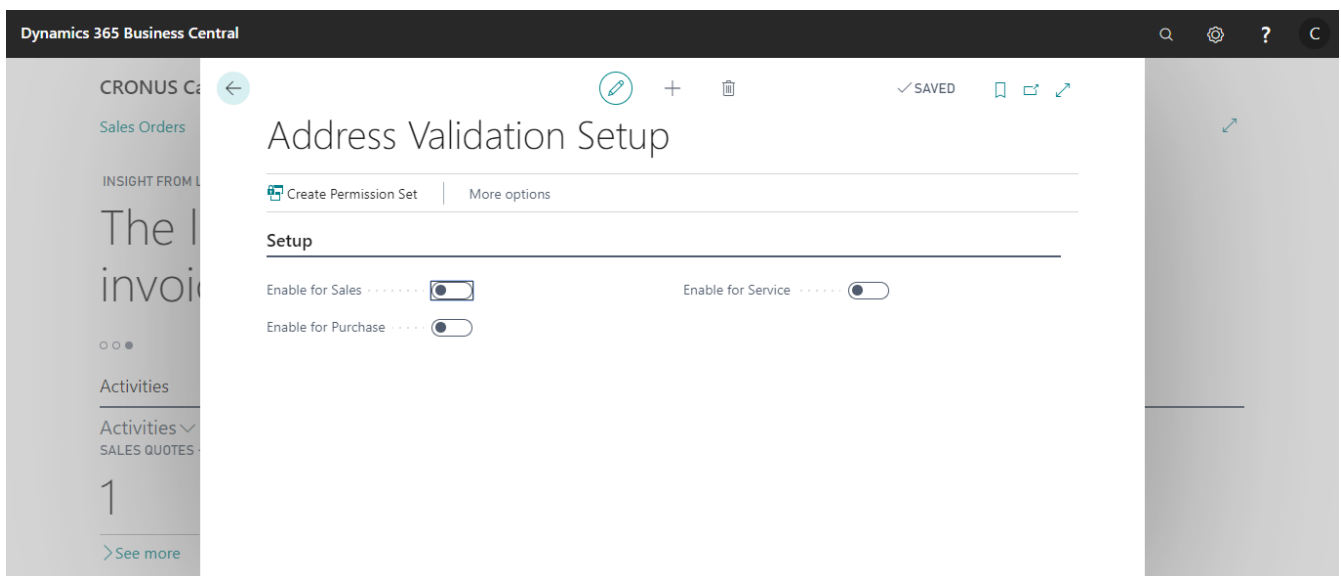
Dynamics 365 Business Central

C

CRONUS C

Sales Orders

INSIGHT FROM L

The l
invoi

Activities

Activities
SALES QUOTES

1

See more

SAVED

Address Validation Setup

Create Permission Set | More options

Setup

Enable for Sales

Enable for Purchase

Enable for Service